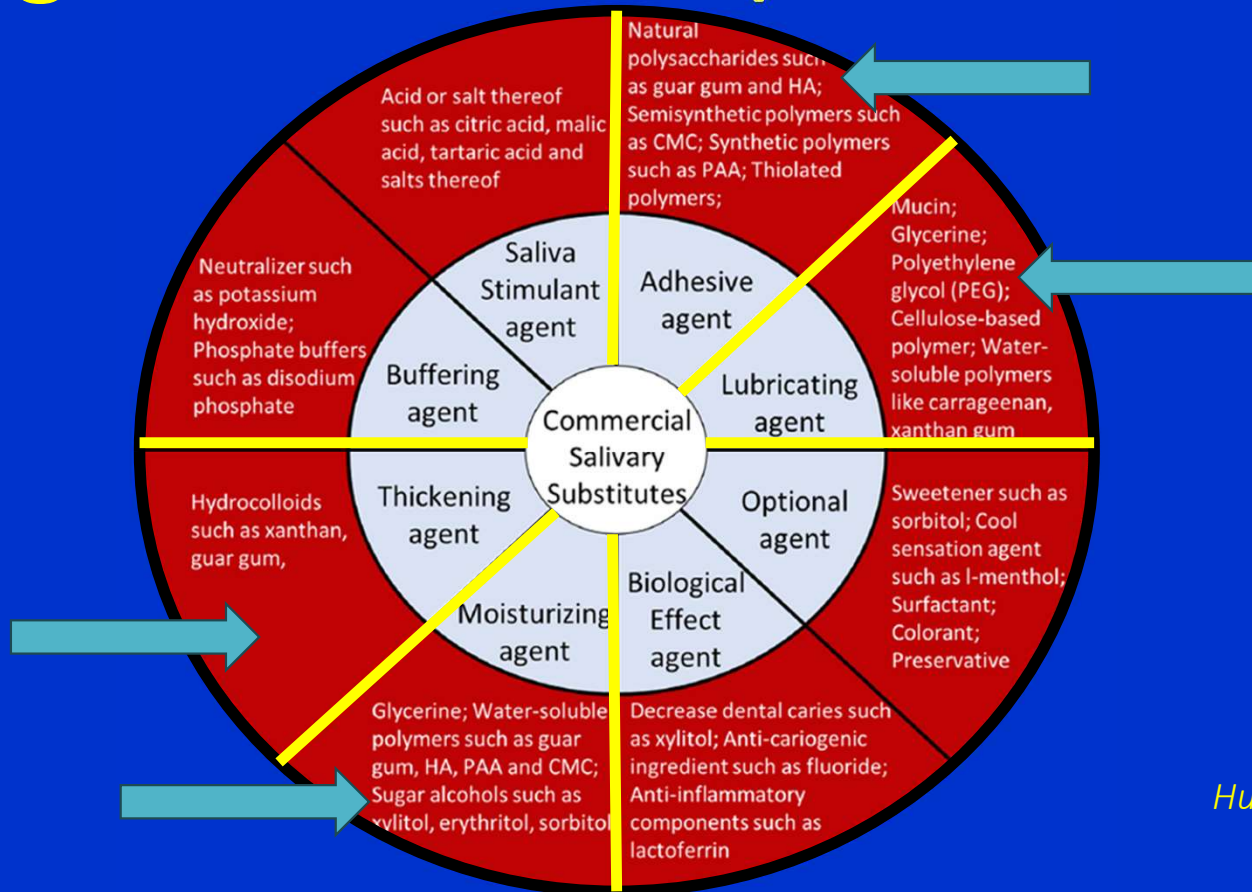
Acid or salt thereof such as citric acid, malic acid, tartaric acid and salts thereof

Natural polysaccharides such as guar gum and HA; Semisynthetic polymers such as CMC; Synthetic polymers such as PAA; Thiolated polymers;

Mucin; Glycerine; Polyethylene glycol (PEG); Cellulose-based polymer; Water-soluble polymers like carrageenan, xanthan gum

Neutralizer such as potassium hydroxide; Phosphate buffers such as disodium phosphate

Saliva Stimulant agent

Adhesive agent

Buffering agent

Lubricating agent

Commercial Salivary Substitutes

Thickening agent

Optional agent

Moisturizing agent

Biological Effect agent

Hydrocolloids such as xanthan, guar gum,

Sweetener such as sorbitol; Cool sensation agent such as l-menthol; Surfactant; Colorant; Preservative

Glycerine; Water-soluble polymers such as guar gum, HA, PAA and CMC; Sugar alcohols such as xylitol, erythritol, sorbitol

Decrease dental caries such as xylitol; Anti-cariogenic ingredient such as fluoride; Anti-inflammatory components such as lactoferrin

Hu